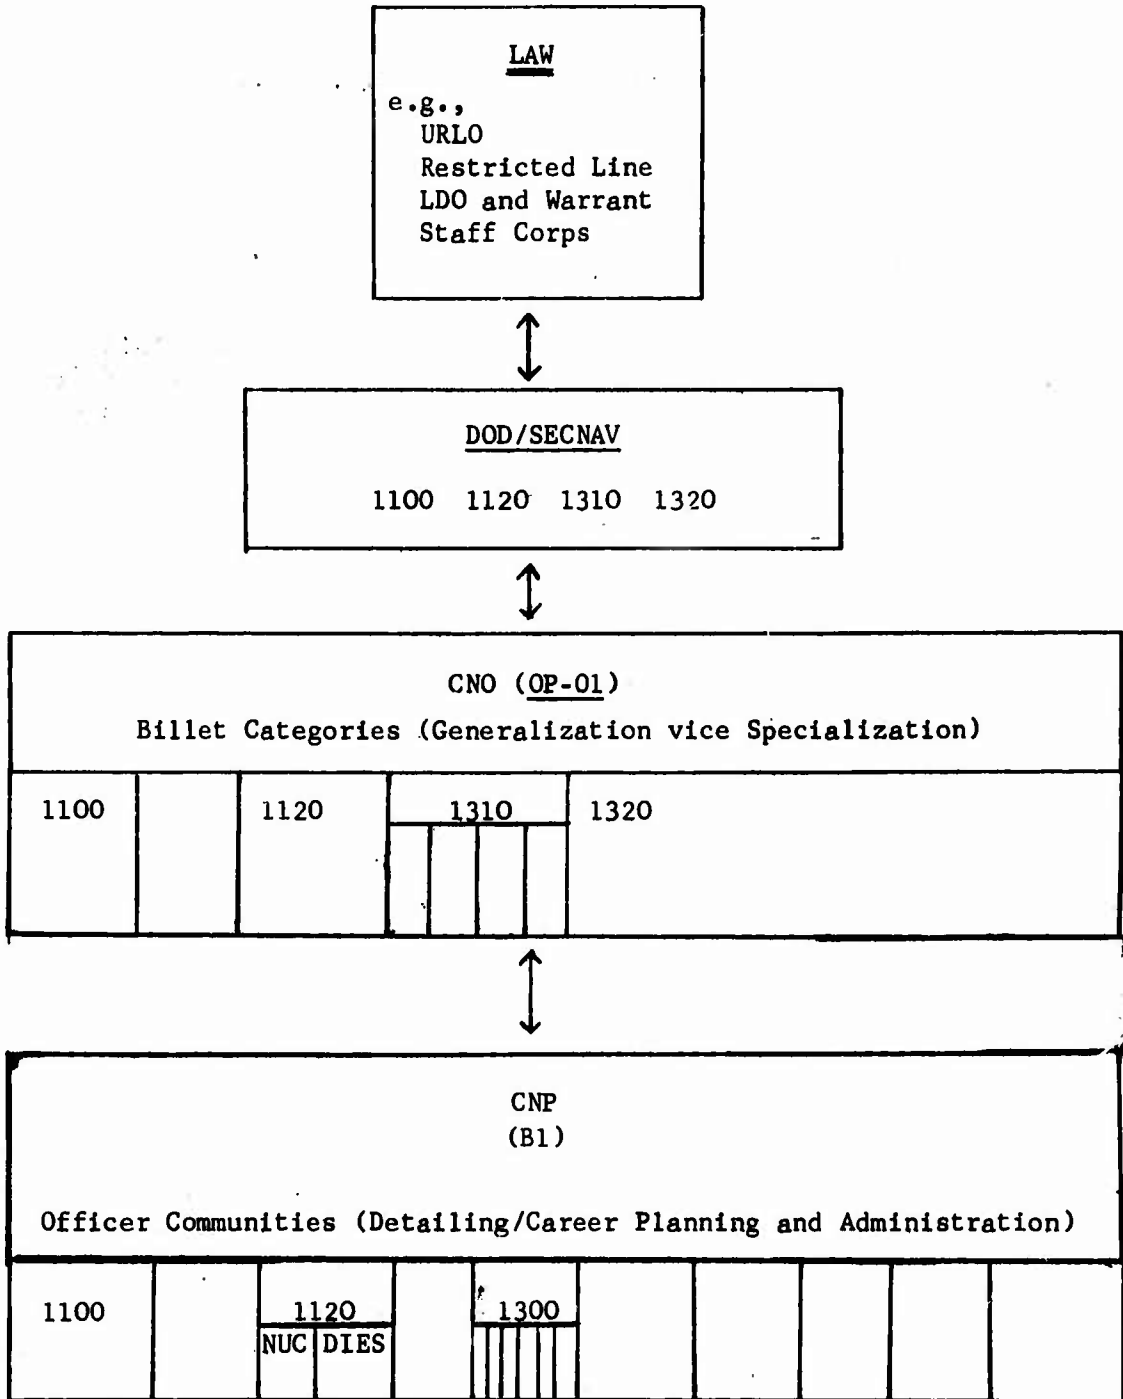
LAW

e.g.,
URLO
Restricted Line
LDO and Warrant
Staff Corps

DOD/SECNAV

1100 1120 1310 1320

CNO (OP-01)

Billet Categories (Generalization vice Specialization)

1100 1120 1310 1320

CNP
(B1)

Officer Communities (Detailing/Career Planning and Administration)

1100 1120 NUC DIES 1300